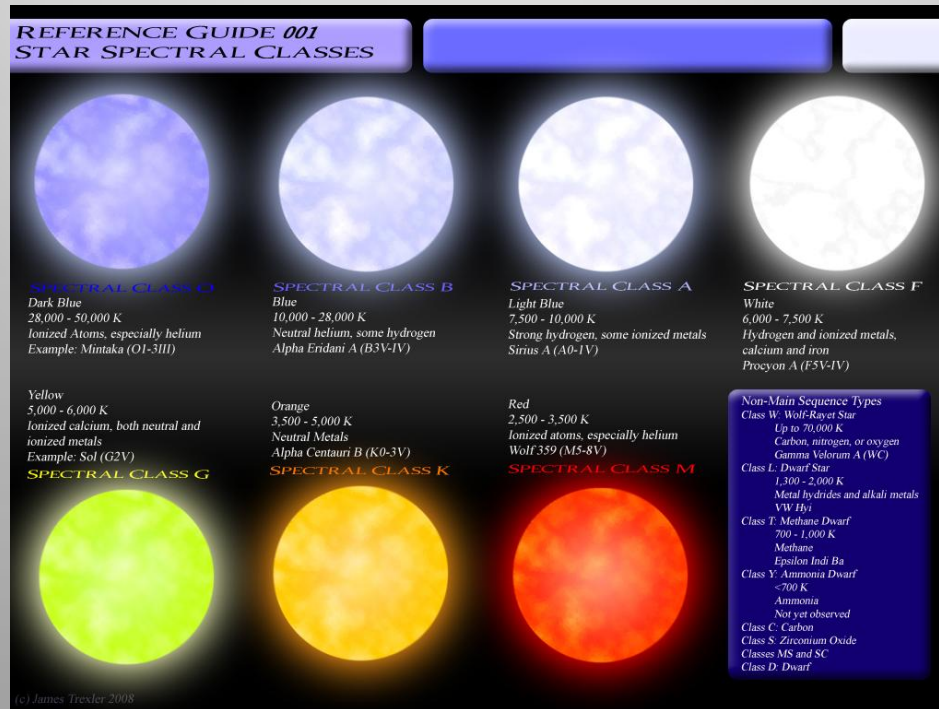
REFERENCE GUIDE 001
STAR SPECTRAL CLASSES

SPECTRAL CLASS O
Dark Blue
28,000 - 50,000 K
Ionized Atoms, especially helium
Example: Mintaka (O1-3III)

SPECTRAL CLASS B
Blue
10,000 - 28,000 K
Neutral helium, some hydrogen
Alpha Eridani A (B3V-IV)

SPECTRAL CLASS A
Light Blue
7,500 - 10,000 K
Strong hydrogen, some ionized metals
Sirius A (A0-1V)

SPECTRAL CLASS F
White
6,000 - 7,500 K
Hydrogen and ionized metals, calcium and iron
Procyon A (F5V-IV)

Yellow
5,000 - 6,000 K
Ionized calcium, both neutral and ionized metals
Example: Sol (G2V)
SPECTRAL CLASS G

Orange
3,500 - 5,000 K
Neutral Metals
Alpha Centauri B (K0-3V)
SPECTRAL CLASS K

Red
2,500 - 3,500 K
Ionized atoms, especially helium
Wolf 359 (M5-8V)
SPECTRAL CLASS M

Non-Main Sequence Types
Class W: Wolf-Rayet Star
Up to 70,000 K
Carbon, nitrogen, or oxygen
Gamma Velorum A (WC)
Class L: Dwarf Star
1,300 - 2,000 K
Metal hydrides and alkali metals
VW Hyi
Class T: Methane Dwarf
700 - 1,000 K
Methane
Epsilon Indi Ba
Class Y: Ammonia Dwarf
<700 K
Ammonia
Not yet observed
Class C: Carbon
Class S: Zirconium Oxide
Classes MS and SC
Class D: Dwarf

(c) James Trexler 2008